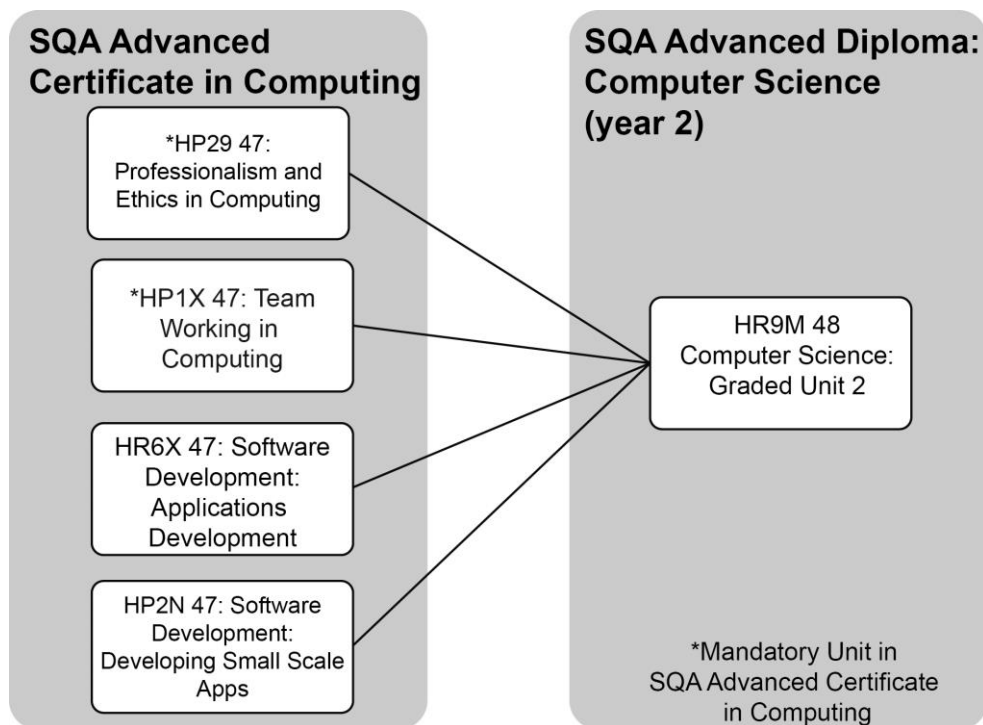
SQA Advanced Certificate in Computing

*HP29 47: Professionalism and Ethics in Computing

*HP1X 47: Team Working in Computing

HR6X 47: Software Development: Applications Development

HP2N 47: Software Development: Developing Small Scale Apps

SQA Advanced Diploma: Computer Science (year 2)

HR9M 48 Computer Science: Graded Unit 2

*Mandatory Unit in SQA Advanced Certificate in Computing